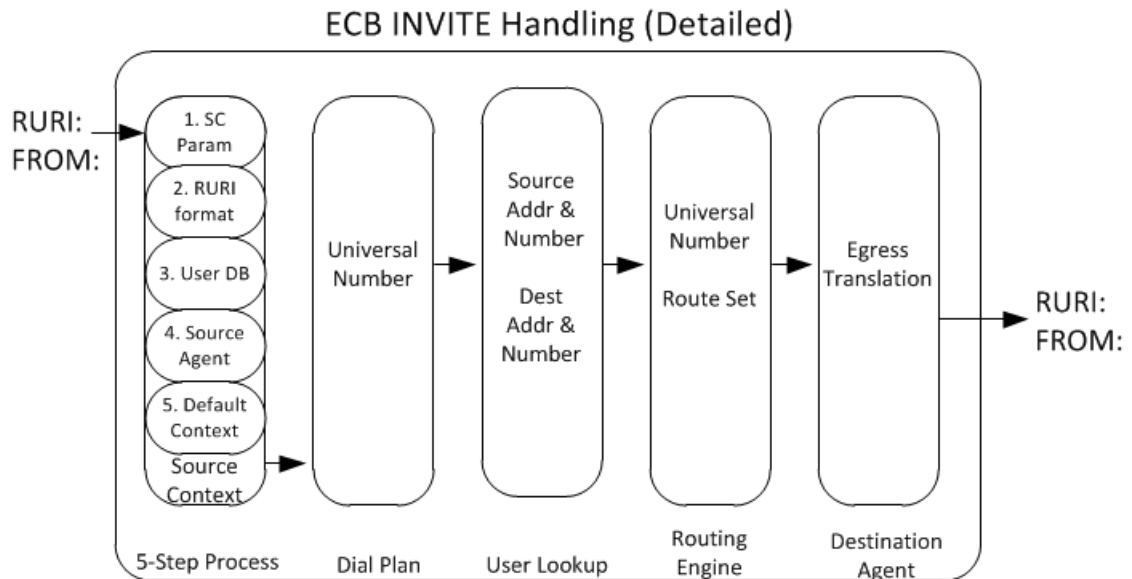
ECB INVITE Handling (Detailed)

RURI:
FROM:

1. SC Param

2. RURI format

3. User DB

4. Source Agent

5. Default Context

Source Context

Universal Number

Source Addr & Number

Dest Addr & Number

Universal Number

Route Set

Egress Translation

RURI:
FROM:

5-Step Process

Dial Plan

User Lookup

Routing Engine

Destination Agent